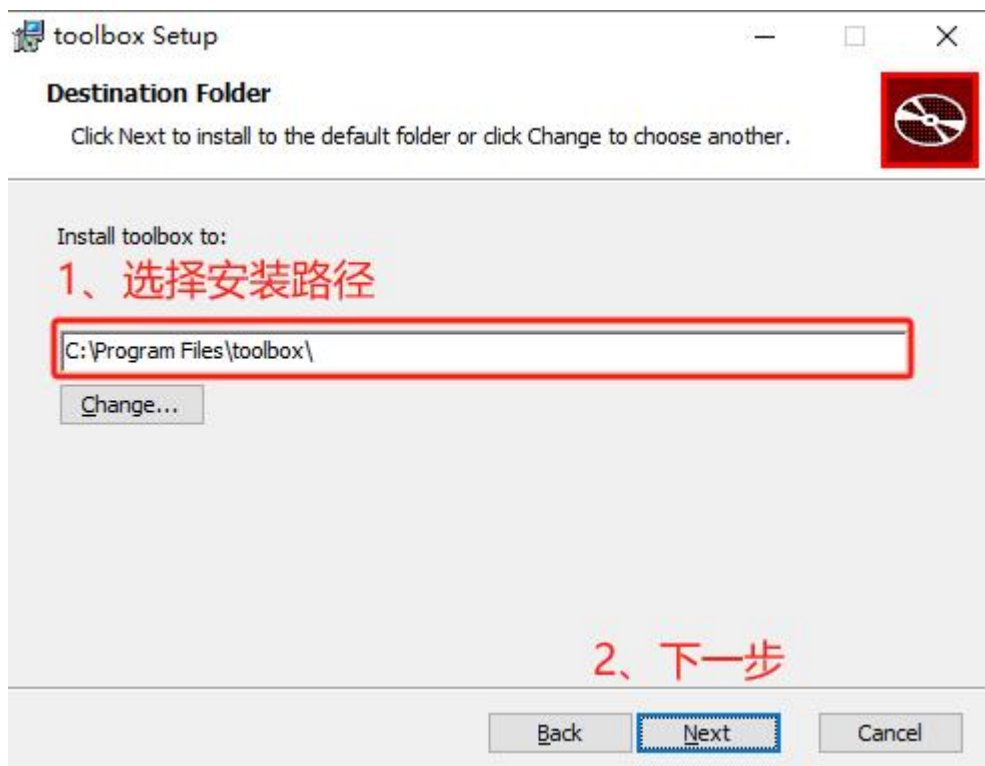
toolbox Setup

Destination Folder

Click Next to install to the default folder or click Change to choose another.

Install toolbox to:

1、选择安装路径

C:\Program Files\toolbox\

Change...

2、下一步

Back Next Cancel